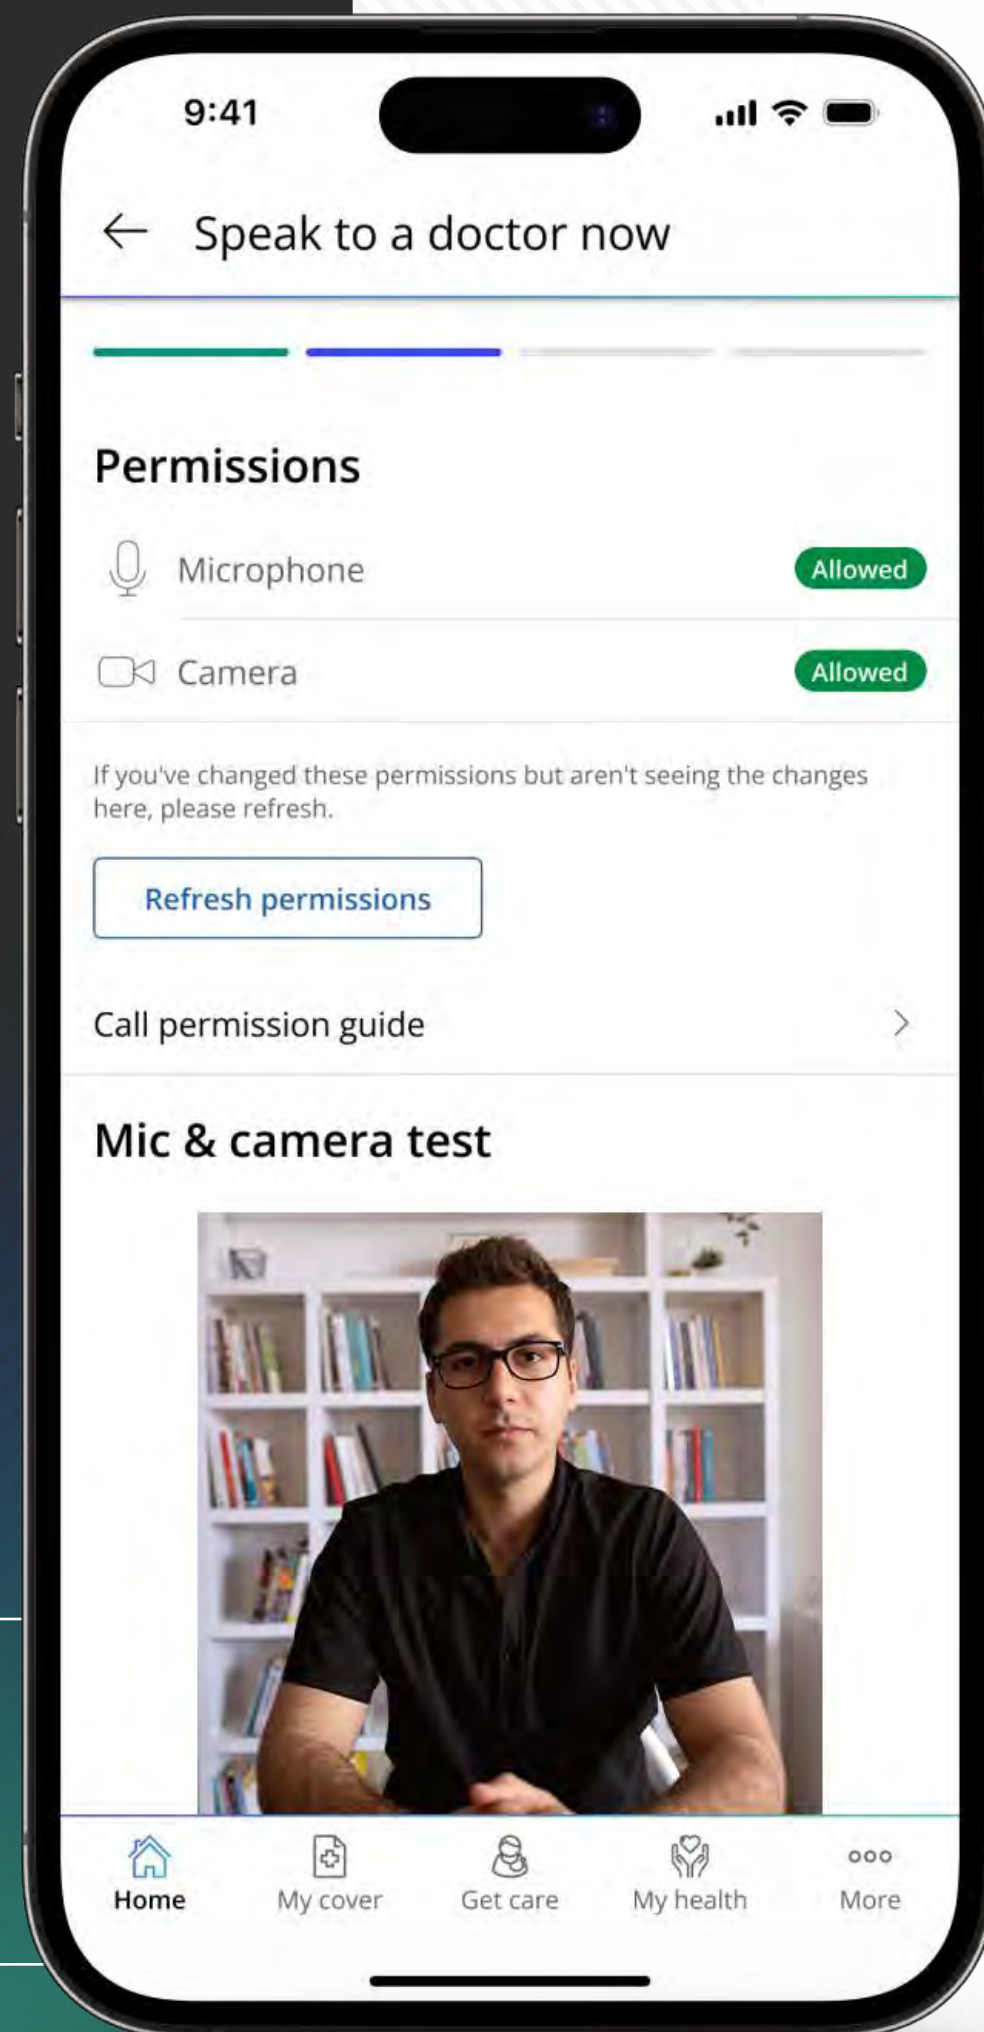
9:41

Speak to a doctor now

Permissions

Microphone Allowed

Camera Allowed

If you've changed these permissions but aren't seeing the changes here, please refresh.

Refresh permissions

Call permission guide

Mic & camera test

Home My cover Get care My health More